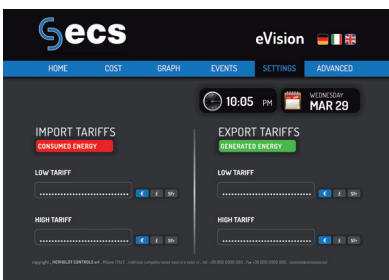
Secs

eVision

HOME
COST
GRAPH
EVENTS
SETTINGS
ADVANCED

10:05 PM

WEDNESDAY
MAR 29

IMPORT TARIFFS
CONSUMED ENERGY

LOW TARIFF
€ £ Sfr

HIGH TARIFF
€ £ Sfr

EXPORT TARIFFS
GENERATED ENERGY

LOW TARIFF
€ £ Sfr

HIGH TARIFF
€ £ Sfr

copyright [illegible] CONTROLS srl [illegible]